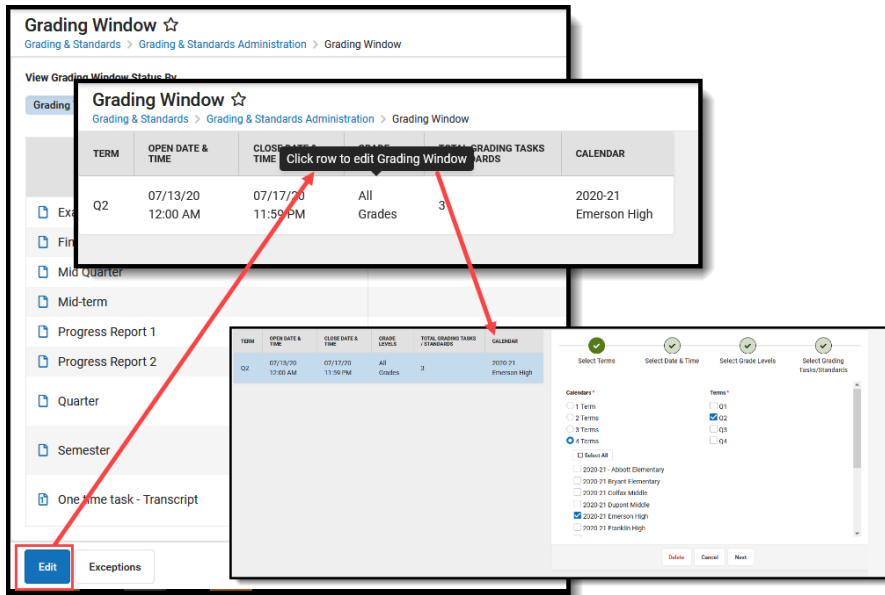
Grading Window ☆
Grading & Standards > Grading & Standards Administration > Grading Window

View Grading Window Status By

Grading

Exa
Fin
Mid Quarter
Mid-term
Progress Report 1
Progress Report 2
Quarter
Semester
One time task - Transcript

Edit
Exceptions

Grading Window ☆
Grading & Standards > Grading & Standards Administration > Grading Window

| TERM | OPEN DATE & TIME | CLOSE DATE & TIME | GRADE | TOTAL GRADING TASKS / STANDARDS | CALENDAR |
|---|---|---|---|---|---|
| Q2 | 07/13/20 12:00 AM | 07/17/20 11:59 PM | All Grades | 3 | 2020-21 Emerson High |

Click row to edit Grading Window

| TERM | OPEN DATE & TIME | CLOSE DATE & TIME | GRADE LEVELS | TOTAL GRADING TASKS / STANDARDS | CALENDAR |
|---|---|---|---|---|---|
| Q2 | 07/13/20 12:00 AM | 07/17/20 11:59 PM | All Grades | 3 | 2020-21 Emerson High |

Select Terms
Select Date & Time
Select Grade Levels
Select Grading Tasks/Standards

Calendars *
1 Term
2 Terms
3 Terms
4 Terms

Terms *
Q1
Q2
Q3
Q4

Select All
2020-21 - Abbott Elementary
2020-21 Bryant Elementary
2020-21 Colfax Middle
2020-21 Dupont Middle
2020-21 Emerson High
2020-21 Franklin High

Delete
Cancel
Next